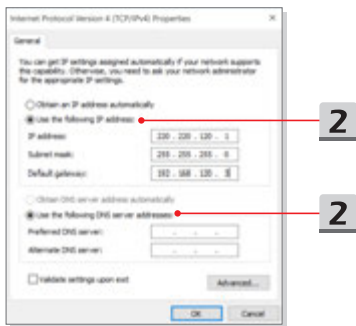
Internet Protocol Version 4 (TCP/IPv4) Properties ×

General

You can get IP settings assigned automatically if your network supports this capability. Otherwise, you need to ask your network administrator for the appropriate IP settings.

Obtain an IP address automatically
Use the following IP address:
IP address: 220 . 220 . 120 . 1
Subnet mask: 255 . 255 . 255 . 0
Default gateway: 192 . 168 . 120 . 5

Obtain DNS server address automatically
Use the following DNS server addresses:
Preferred DNS server: . . .
Alternate DNS server: . . .

Validate settings upon exit
Advanced...

OK Cancel

2

2